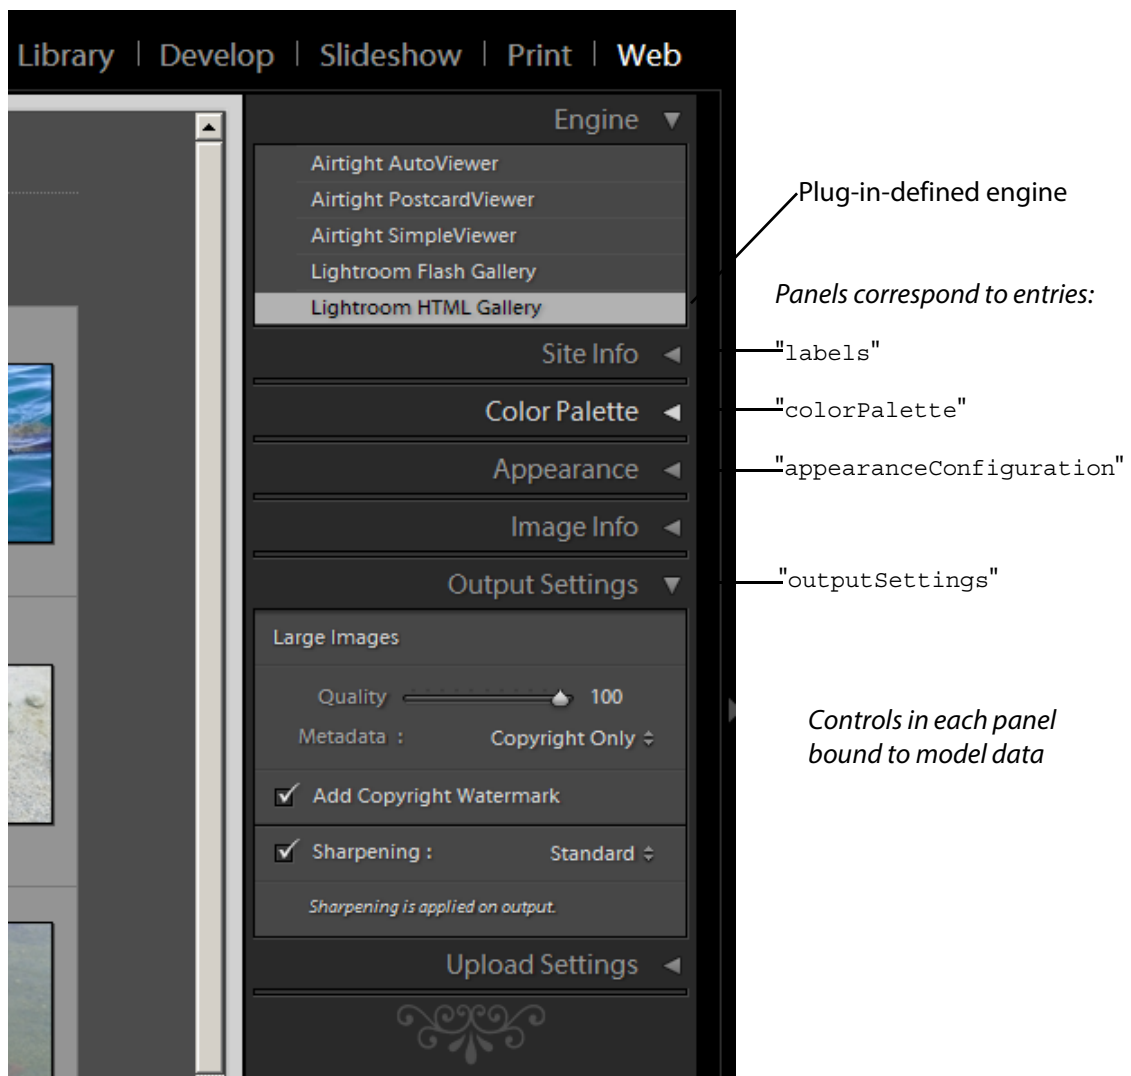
Library | Develop | Slideshow | Print | Web

Engine

Airtight AutoViewer
Airtight PostcardViewer
Airtight SimpleViewer
Lightroom Flash Gallery
Lightroom HTML Gallery

Plug-in-defined engine

Panels correspond to entries:

Site Info
"labels"

Color Palette
"colorPalette"

Appearance
"appearanceConfiguration"

Image Info

Output Settings
"outputSettings"

Large Images

Quality 100
Metadata : Copyright Only

Controls in each panel bound to model data

Add Copyright Watermark

Sharpening : Standard

Sharpening is applied on output.

Upload Settings